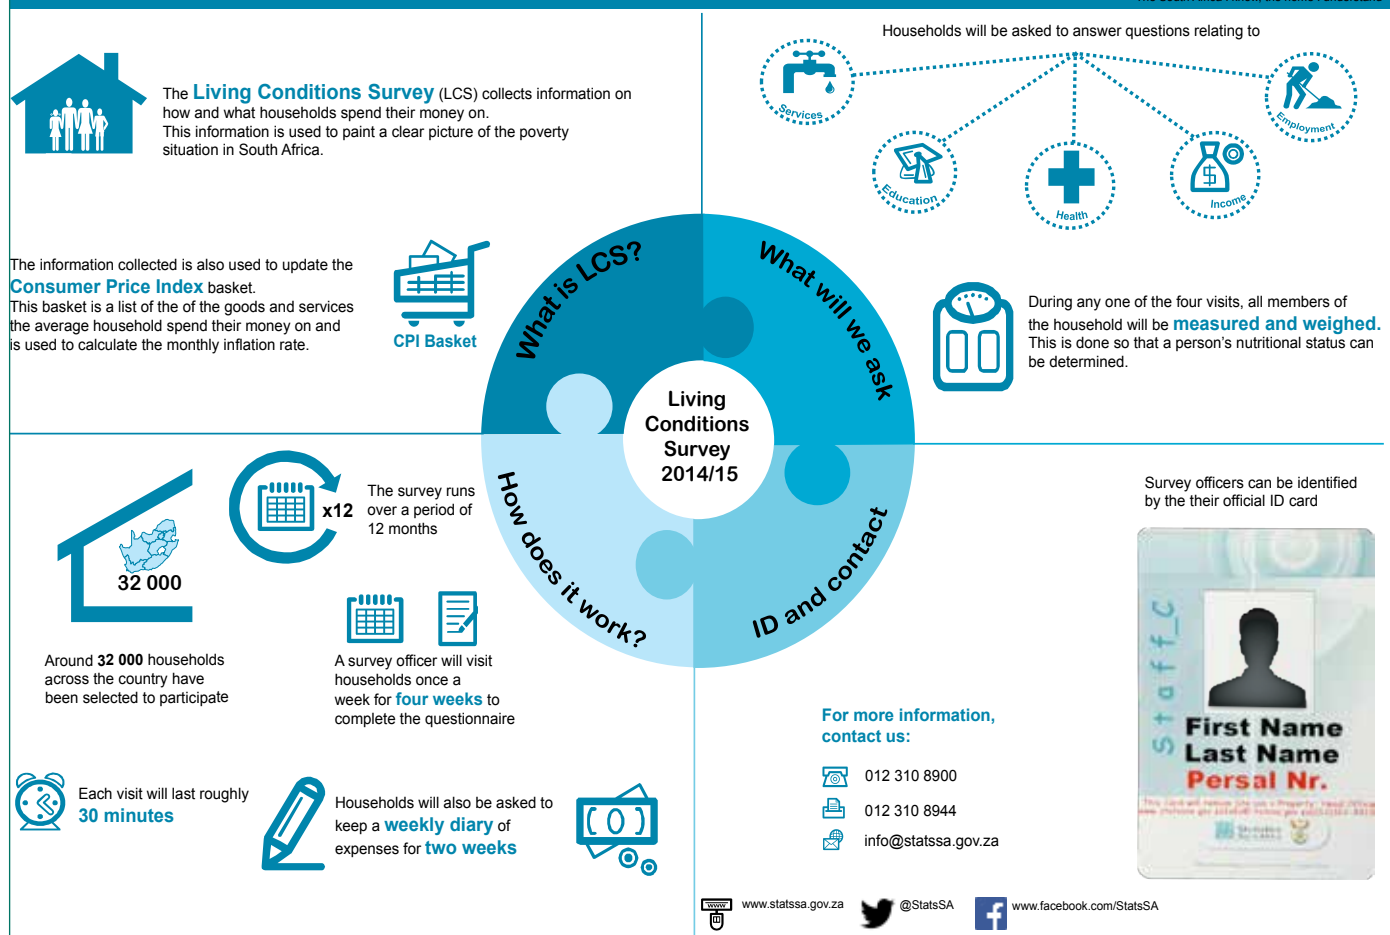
The Living Conditions Survey (LCS) collects information on how and what households spend their money on.
This information is used to paint a clear picture of the poverty situation in South Africa.

The information collected is also used to update the Consumer Price Index basket.
This basket is a list of the of the goods and services the average household spend their money on and is used to calculate the monthly inflation rate.

CPI Basket

Households will be asked to answer questions relating to

Services

Employment

Education

Health

Income

During any one of the four visits, all members of the household will be measured and weighed. This is done so that a person's nutritional status can be determined.

What is LCS?

What will we ask

How does it work?

ID and contact

Living Conditions Survey 2014/15

32 000

x12

The survey runs over a period of 12 months

Around 32 000 households across the country have been selected to participate

A survey officer will visit households once a week for four weeks to complete the questionnaire

Each visit will last roughly 30 minutes

Households will also be asked to keep a weekly diary of expenses for two weeks

Survey officers can be identified by the their official ID card

Staff

First Name
Last Name
Persal Nr.

For more information, contact us:

012 310 8900

012 310 8944

info@statssa.gov.za

www.statssa.gov.za

@StatsSA

www.facebook.com/StatsSA